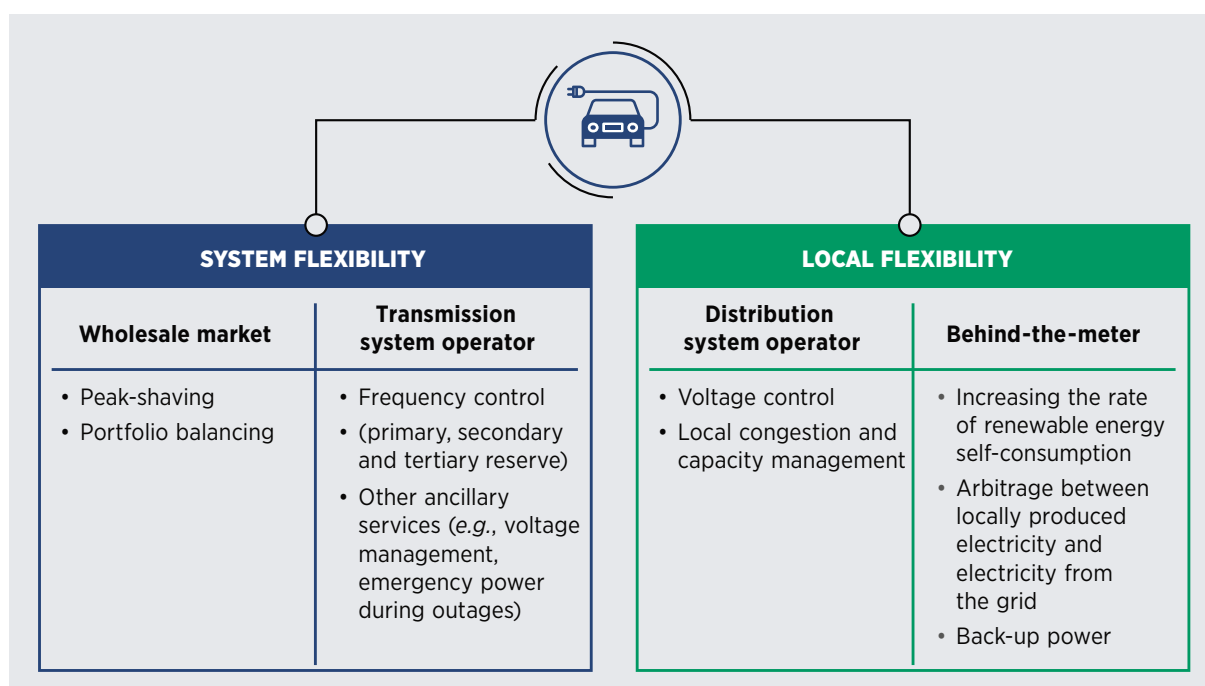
SYSTEM FLEXIBILITY

| Wholesale market | Transmission system operator |
|---|---|
| • Peak-shaving<br>• Portfolio balancing | • Frequency control<br>• (primary, secondary and tertiary reserve)<br>• Other ancillary services (*e.g.,* voltage management, emergency power during outages) |

LOCAL FLEXIBILITY

| Distribution system operator | Behind-the-meter |
|---|---|
| • Voltage control<br>• Local congestion and capacity management | • Increasing the rate of renewable energy self-consumption<br>• Arbitrage between locally produced electricity and electricity from the grid<br>• Back-up power |